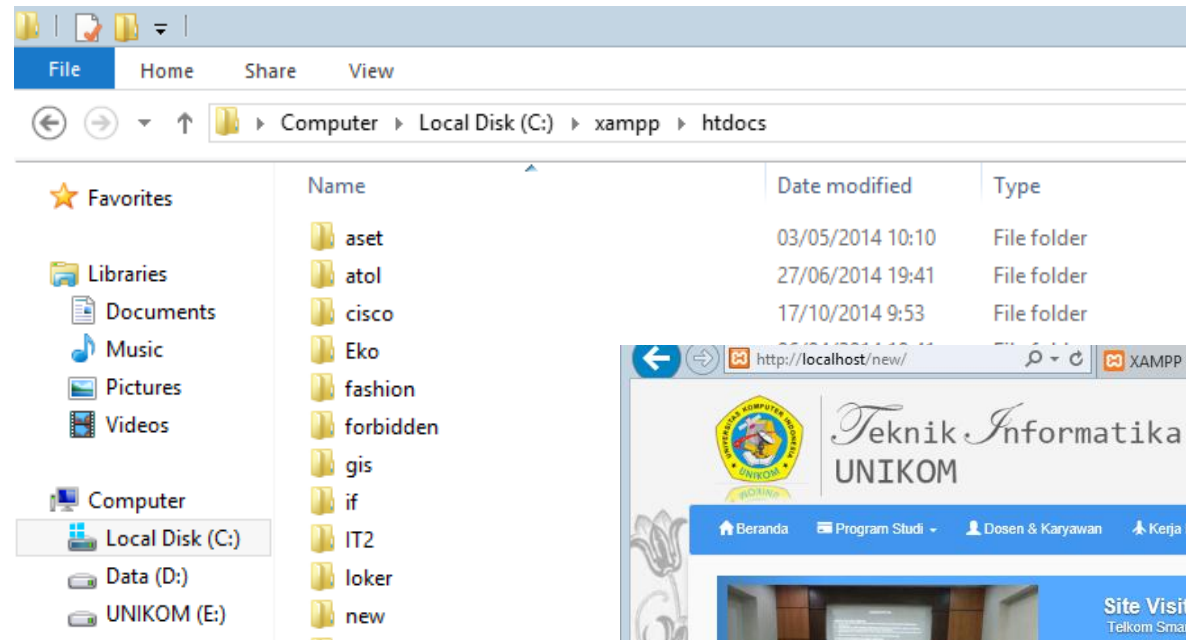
File Home Share View

Computer ▸ Local Disk (C:) ▸ xampp ▸ htdocs

Favorites

Libraries
Documents
Music
Pictures
Videos

Computer
Local Disk (C:)
Data (D:)
UNIKOM (E:)

| Name | Date modified | Type |
|---|---|---|
| aset | 03/05/2014 10:10 | File folder |
| atol | 27/06/2014 19:41 | File folder |
| cisco | 17/10/2014 9:53 | File folder |
| Eko | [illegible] | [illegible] |
| fashion | | |
| forbidden | | |
| gis | | |
| if | | |
| IT2 | | |
| loker | | |
| new | | |

http://localhost/new/ XAMPP

UNIVERSITAS KOMPUTER INDONESIA UNIKOM

Teknik Informatika
UNIKOM

Beranda Program Studi Dosen & Karyawan Kerja

Site Visit
Telkom Smar